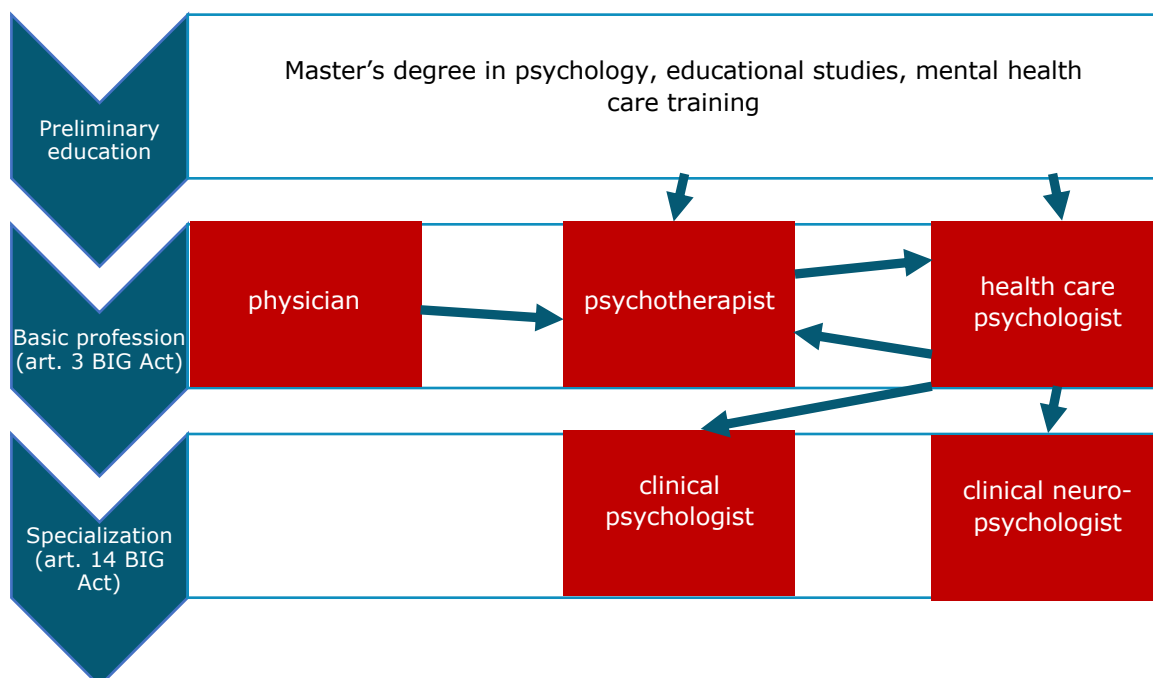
Preliminary education

Master’s degree in psychology, educational studies, mental health care training

Basic profession (art. 3 BIG Act)

physician

psychotherapist

health care psychologist

Specialization (art. 14 BIG Act)

clinical psychologist

clinical neuropsychologist